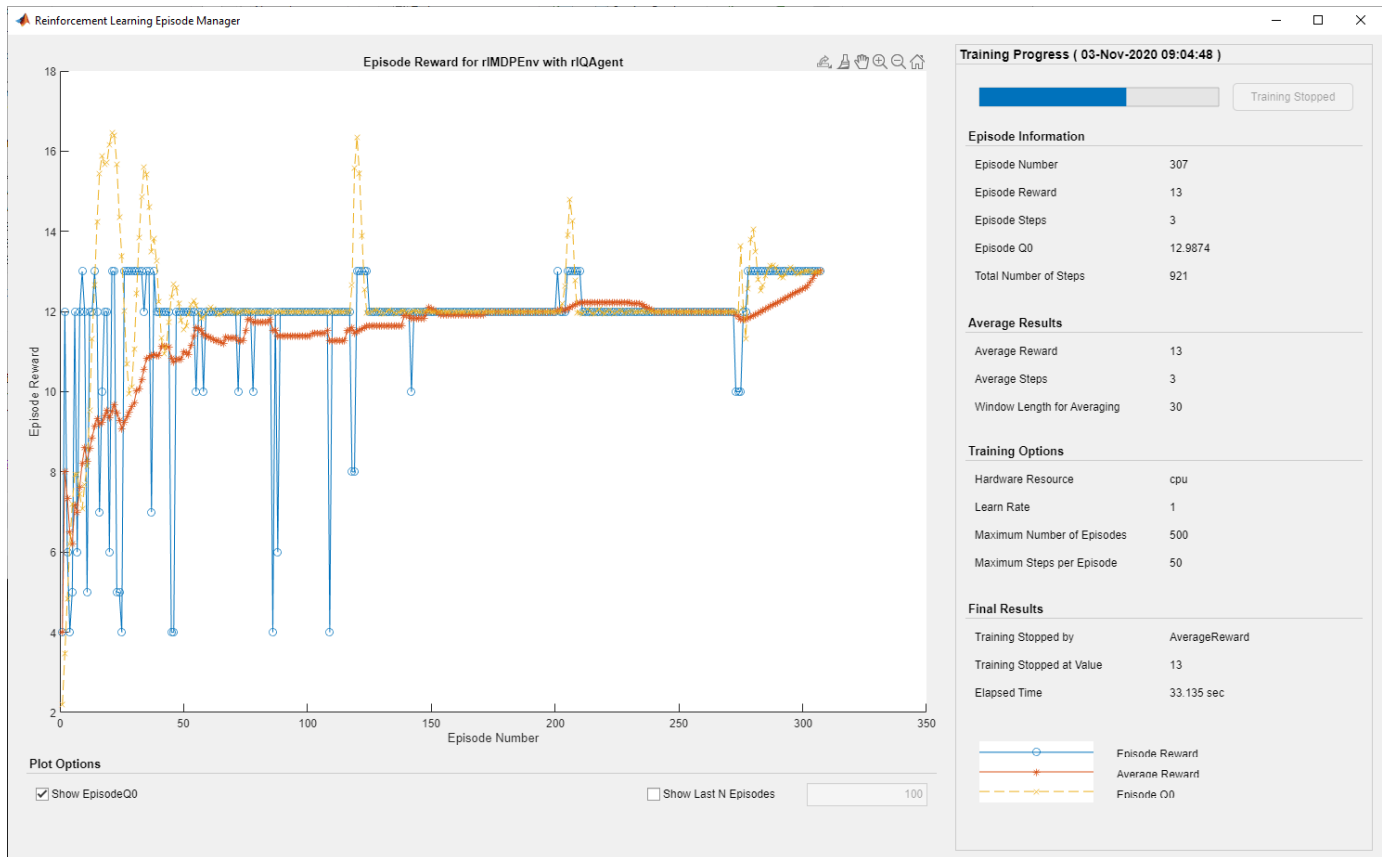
Reinforcement Learning Episode Manager

Episode Reward for rlMDPEnv with rlQAgent

18
16
14
12
10
8
6
4
2

Episode Reward

0 50 100 150 200 250 300 350

Episode Number

Plot Options

Show EpisodeQ0

Show Last N Episodes

100

Training Progress ( 03-Nov-2020 09:04:48 )

Training Stopped

Episode Information

| | |
|---|---|
| Episode Number | 307 |
| Episode Reward | 13 |
| Episode Steps | 3 |
| Episode Q0 | 12.9874 |
| Total Number of Steps | 921 |

Average Results

| | |
|---|---|
| Average Reward | 13 |
| Average Steps | 3 |
| Window Length for Averaging | 30 |

Training Options

| | |
|---|---|
| Hardware Resource | cpu |
| Learn Rate | 1 |
| Maximum Number of Episodes | 500 |
| Maximum Steps per Episode | 50 |

Final Results

| | |
|---|---|
| Training Stopped by | AverageReward |
| Training Stopped at Value | 13 |
| Elapsed Time | 33.135 sec |

Episode Reward
Average Reward
Episode Q0